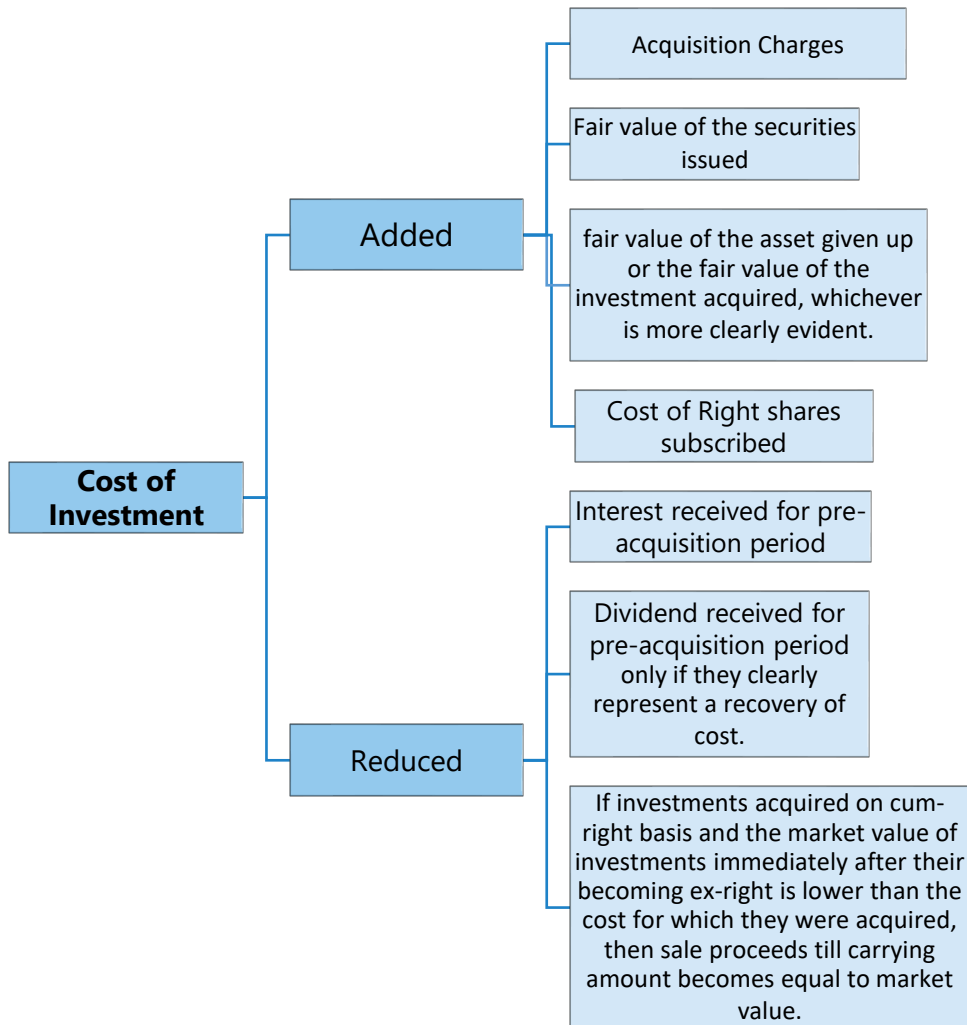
Cost of Investment

Added

Acquisition Charges

Fair value of the securities issued

fair value of the asset given up or the fair value of the investment acquired, whichever is more clearly evident.

Cost of Right shares subscribed

Reduced

Interest received for pre-acquisition period

Dividend received for pre-acquisition period only if they clearly represent a recovery of cost.

If investments acquired on cum-right basis and the market value of investments immediately after their becoming ex-right is lower than the cost for which they were acquired, then sale proceeds till carrying amount becomes equal to market value.